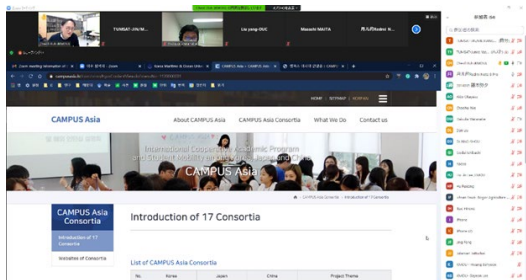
YUNSAT-JIN/M...

Lia yang-OUC

Masashi MAITA

CAMPUS Asia

About CAMPUS Asia

CAMPUS Asia Consortia

What We Do

Contact us

International Cooperative Academic Program and Student Mobility among Korea, Japan and China

CAMPUS Asia

CAMPUS Asia Consortia

Introduction of 17 Consortia

Websites of Consortia

Introduction of 17 Consortia

List of CAMPUS Asia Consortium

| No. | Korea | Japan | China | Project Theme |
|---|---|---|---|---|